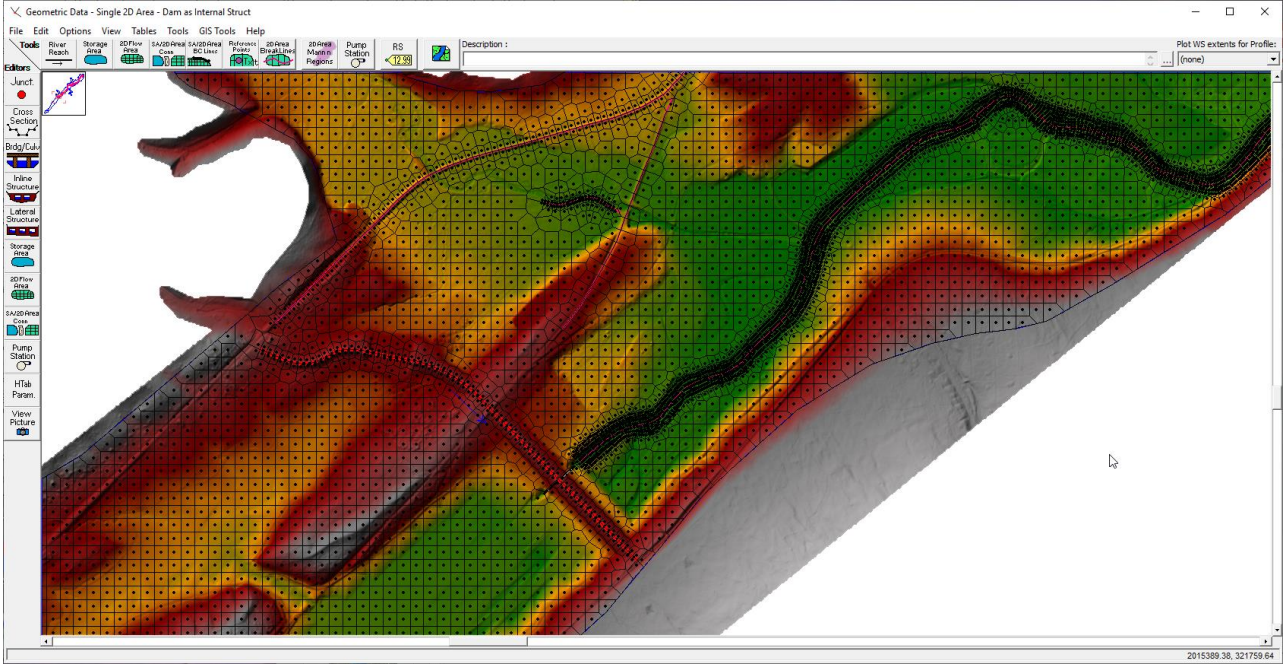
Geometric Data - Single 2D Area - Dam as Internal Struct

File Edit Options View Tables Tools GIS Tools Help

Tools
River Reach
Storage Area
2D Flow Area
SA/2D Area Conn
SA/2D Area BC Lines
Reference Points
2D Area Break Lines
2D Area Mannin Regions
Pump Station
RS 12.38

Description :

Plot WS extents for Profile:
(none)

Editors
Junct.
Cross Section
Brdg/Culv
Inline Structure
Lateral Structure
Storage Area
2D Flow Area
SA/2D Area Conn
Pump Station
HTab Param.
View Picture

2015389.38, 321759.64